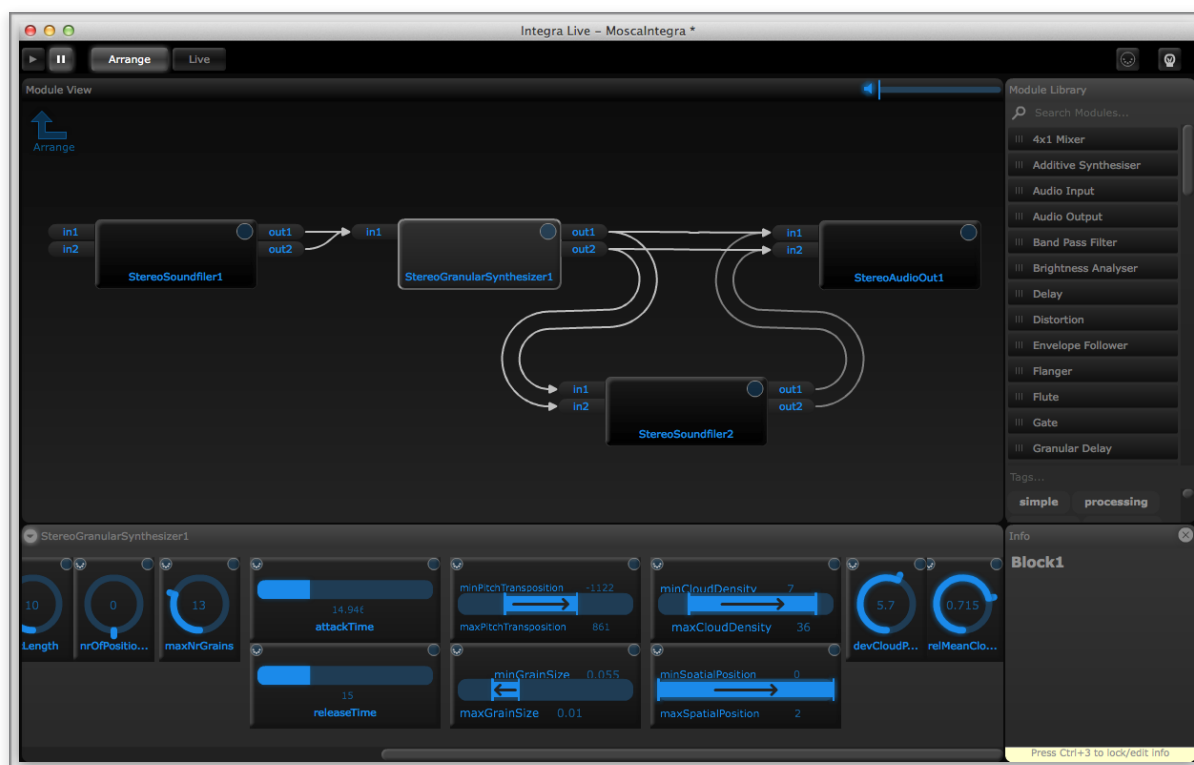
Integra Live – MoscaIntegra *

Arrange
Live

Module View

Arrange

in1
in2
StereoSoundfiler1
out1
out2

in1
StereoGranularSynthesizer1
out1
out2

in1
in2
StereoAudioOut1

in1
in2
StereoSoundfiler2
out1
out2

Module Library
Search Modules...
4x1 Mixer
Additive Synthesiser
Audio Input
Audio Output
Band Pass Filter
Brightness Analyser
Delay
Distortion
Envelope Follower
Flanger
Flute
Gate
Granular Delay

Tags...
simple
processing

StereoGranularSynthesizer1

10
Length
0
nrOfPositio...
13
maxNrGrains
14.946
attackTime
15
releaseTime
minPitchTransposition -1122
maxPitchTransposition 861
minGrainSize 0.055
maxGrainSize 0.01
minCloudDensity 7
maxCloudDensity 36
minSpatialPosition 0
maxSpatialPosition 2
5.7
devCloudP...
0.715
relMeanClo...

Info
Block1

Press Ctrl+3 to lock/edit info